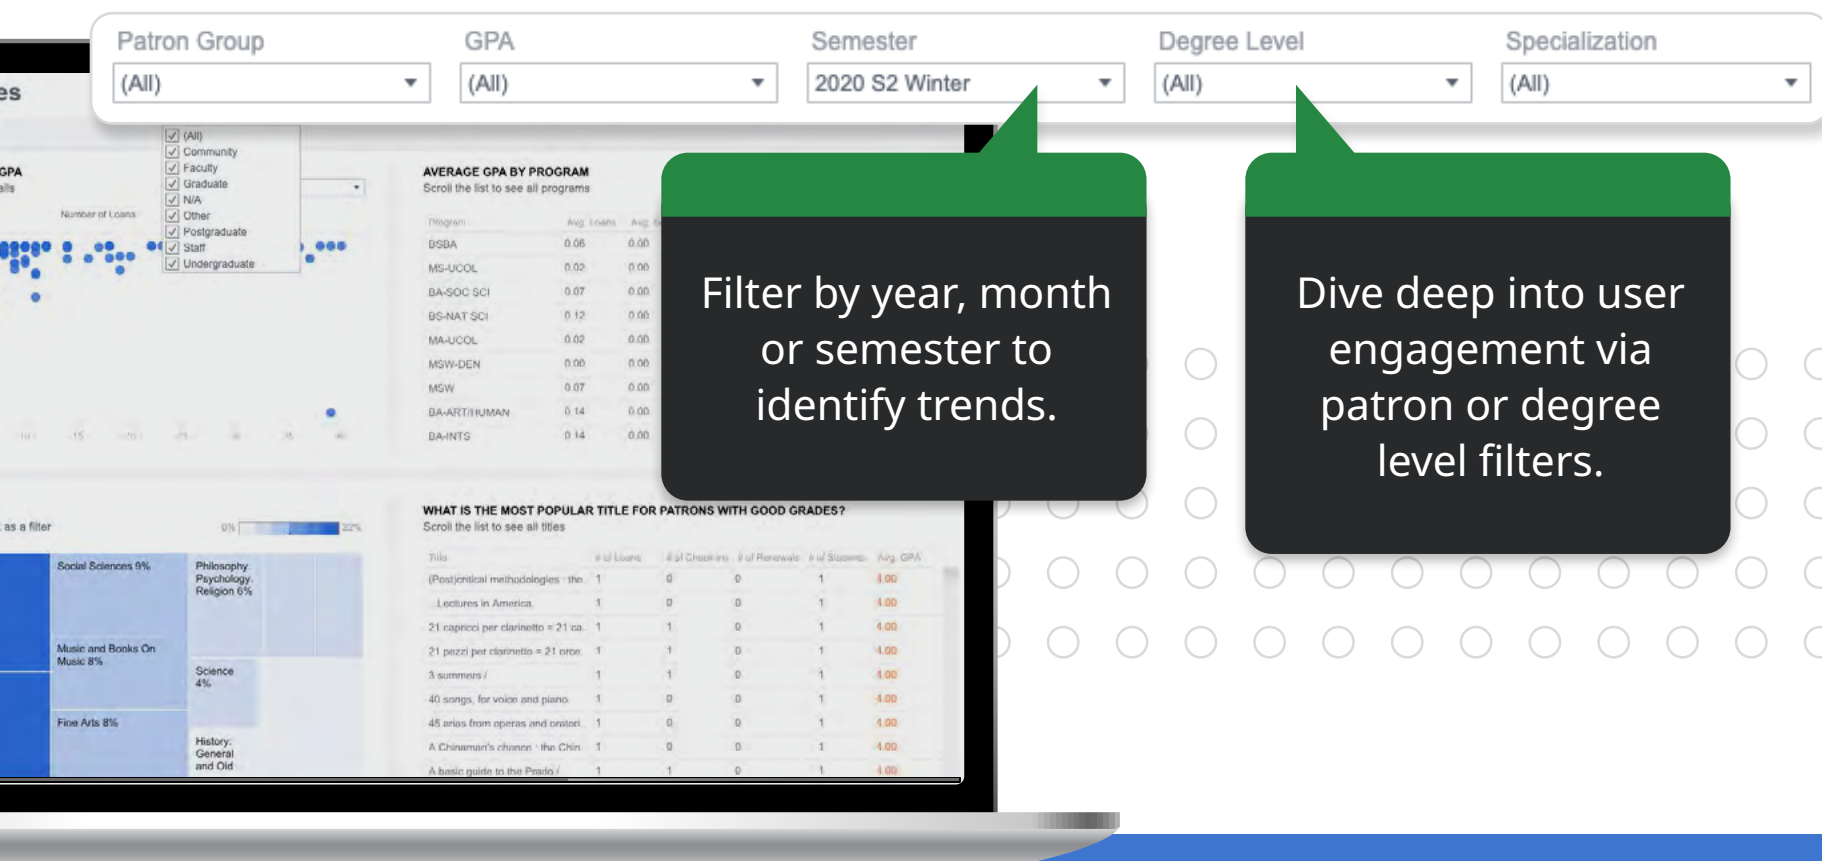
Patron Group
(All)

GPA
(All)

Semester
2020 S2 Winter

Degree Level
(All)

Specialization
(All)

es

(All)
Community
Faculty
Graduate
N/A
Other
Postgraduate
Staff
Undergraduate

GPA

Number of Loans

AVERAGE GPA BY PROGRAM
Scroll the list to see all programs

| Program | Avg. Loans | Avg. |
|---|---|---|
| DSBA | 0.06 | 0.00 |
| MS-UCOL | 0.02 | 0.00 |
| BA-SOC SCI | 0.07 | 0.00 |
| BS-NAT SCI | 0.12 | 0.00 |
| MA-UCOL | 0.02 | 0.00 |
| MSW-DEN | 0.00 | 0.00 |
| MSW | 0.07 | 0.00 |
| BA-ART/HUMAN | 0.14 | 0.00 |
| BA-INTS | 0.14 | 0.00 |

Filter by year, month or semester to identify trends.

Dive deep into user engagement via patron or degree level filters.

as a filter

0%

22%

Social Sciences 9%

Philosophy Psychology Religion 6%

Music and Books On Music 8%

Science 4%

Fine Arts 8%

History: General and Old

WHAT IS THE MOST POPULAR TITLE FOR PATRONS WITH GOOD GRADES?
Scroll the list to see all titles

| Title | # of Loans | # of Checkins | # of Renewals | # of Students | Avg. GPA |
|---|---|---|---|---|---|
| (Post)critical methodologies : the | 1 | 0 | 0 | 1 | 4.00 |
| Lectures in America | 1 | 0 | 0 | 1 | 4.00 |
| 21 capricci per clarinetto = 21 ca | 1 | 1 | 0 | 1 | 4.00 |
| 21 pezzi per clarinetto = 21 pece | 1 | 1 | 0 | 1 | 4.00 |
| 3 summers / | 1 | 1 | 0 | 1 | 4.00 |
| 40 songs, for voice and piano | 1 | 0 | 0 | 1 | 4.00 |
| 45 arias from operas and oratori | 1 | 0 | 0 | 1 | 4.00 |
| A Chinaman's chance : the Chin | 1 | 0 | 0 | 1 | 4.00 |
| A basic guide to the Prado / | 1 | 1 | 0 | 1 | 4.00 |